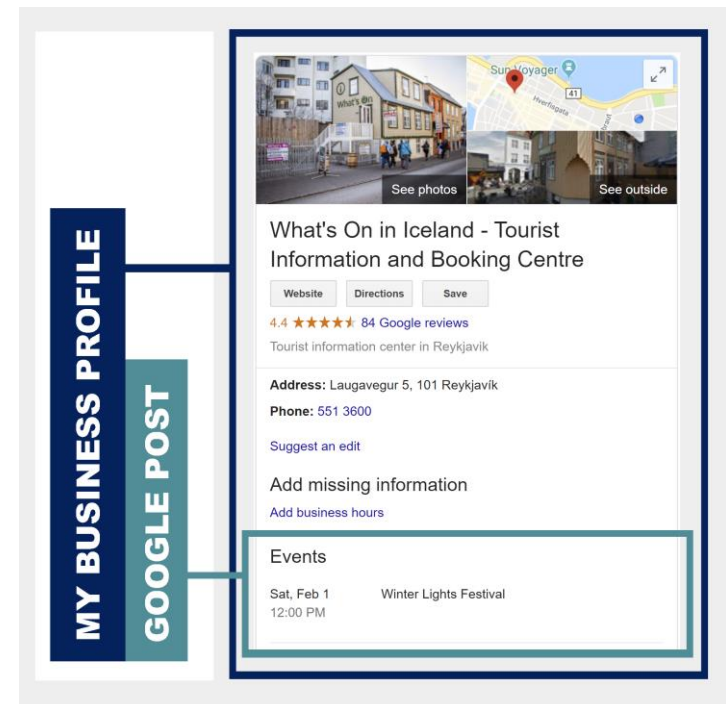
MY BUSINESS PROFILE

GOOGLE POST

Sun Voyager
41
Hverfisgata

What's On

See photos
See outside

What's On in Iceland - Tourist Information and Booking Centre

Website
Directions
Save

4.4 ★★★★★ 84 Google reviews

Tourist information center in Reykjavík

Address: Laugavegur 5, 101 Reykjavík

Phone: 551 3600

Suggest an edit

Add missing information

Add business hours

Events

Sat, Feb 1
12:00 PM
Winter Lights Festival